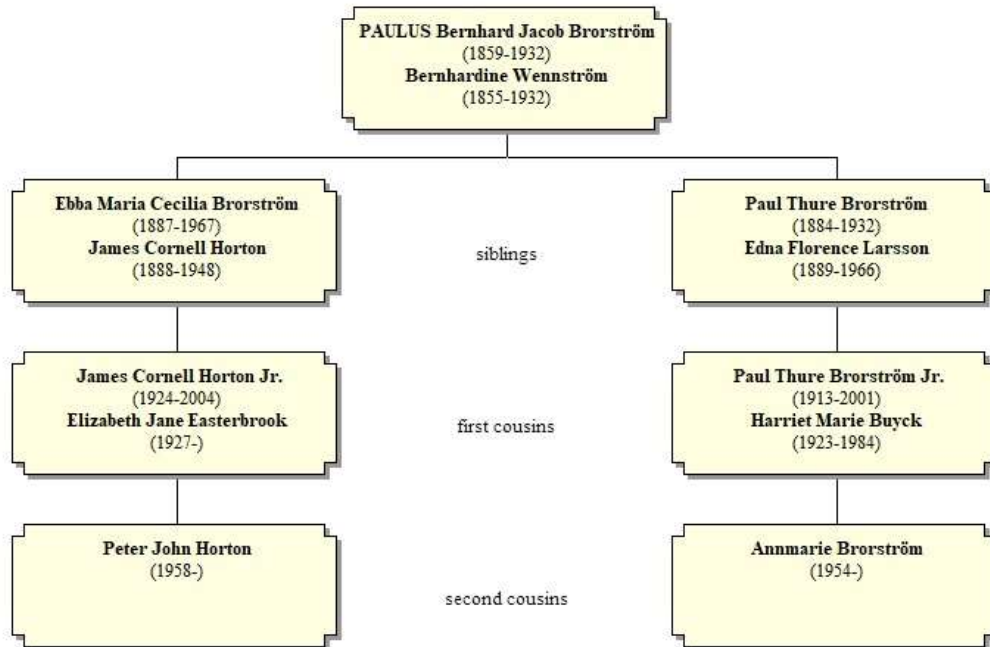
PAULUS Bernhard Jacob Brorström
(1859-1932)
Bernhardine Wennström
(1855-1932)

Ebba Maria Cecilia Brorström
(1887-1967)
James Cornell Horton
(1888-1948)

siblings

Paul Thure Brorström
(1884-1932)
Edna Florence Larsson
(1889-1966)

James Cornell Horton Jr.
(1924-2004)
Elizabeth Jane Easterbrook
(1927-)

first cousins

Paul Thure Brorström Jr.
(1913-2001)
Harriet Marie Buyck
(1923-1984)

Peter John Horton
(1958-)

second cousins

Annmarie Brorström
(1954-)